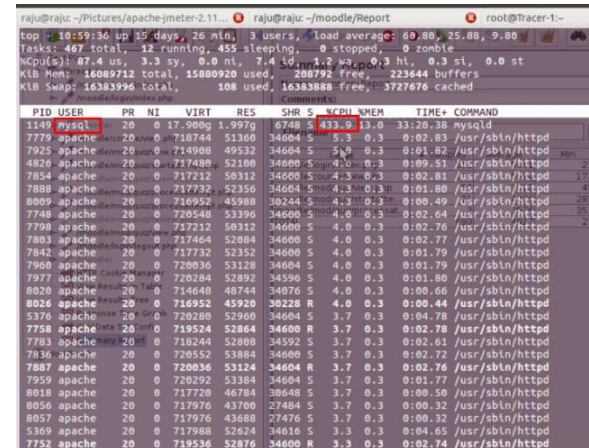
raju@raju: ~/Pictures/apache-jmeter-2.11... raju@raju: ~/moodle/Report root@Tracer-1:~

top - 10:59:36 up 15 days, 26 min, 3 users, load average: 60.80, 25.88, 9.80
Tasks: 467 total, 12 running, 455 sleeping, 0 stopped, 0 zombie
%Cpu(s): 87.4 us, 3.3 sy, 0.0 ni, 7.4 id, 1.2 wa, 0.3 hi, 0.3 si, 0.0 st
KiB Mem: 16089712 total, 15880920 used, 208792 free, 223644 buffers
KiB Swap: 16383996 total, 108 used, 16383888 free. 3727676 cached

| PID | USER | PR | NI | VIRT | RES | SHR | S | %CPU | %MEM | TIME+ | COMMAND |
|---|---|---|---|---|---|---|---|---|---|---|---|
| 1149 | mysql | 20 | 0 | 17.900g | 1.997g | 6748 | S | 433.9 | 13.0 | 33:20.38 | mysqld |
| 7777 | apache | 20 | 0 | 718744 | 51360 | 34600 | S | 5.3 | 0.3 | 0:02.83 | /usr/sbin/httpd |
| 7925 | apache | 20 | 0 | 714908 | 49532 | 34600 | S | 5.0 | 0.3 | 0:01.82 | /usr/sbin/httpd |
| 4826 | apache | 20 | 0 | 717480 | 52100 | 34600 | S | 4.6 | 0.3 | 0:09.51 | /usr/sbin/httpd |
| 7854 | apache | 20 | 0 | 717212 | 50312 | 34600 | S | 4.3 | 0.3 | 0:01.79 | /usr/sbin/httpd |
| 7888 | apache | 20 | 0 | 717732 | 52356 | 34600 | S | 4.3 | 0.3 | 0:01.80 | /usr/sbin/httpd |
| 8009 | apache | 20 | 0 | 716952 | 45988 | 30244 | S | 4.3 | 0.3 | 0:00.49 | /usr/sbin/httpd |
| 7748 | apache | 20 | 0 | 720548 | 53396 | 34600 | S | 4.0 | 0.3 | 0:02.64 | /usr/sbin/httpd |
| 7798 | apache | 20 | 0 | 717212 | 50312 | 34600 | S | 4.0 | 0.3 | 0:01.79 | /usr/sbin/httpd |
| 7803 | apache | 20 | 0 | 717464 | 52084 | 34600 | S | 4.0 | 0.3 | 0:02.77 | /usr/sbin/httpd |
| 7842 | apache | 20 | 0 | 717732 | 52352 | 34600 | S | 4.0 | 0.3 | 0:01.79 | /usr/sbin/httpd |
| 7960 | apache | 20 | 0 | 720636 | 53124 | 34600 | S | 4.0 | 0.3 | 0:01.79 | /usr/sbin/httpd |
| 7977 | apache | 20 | 0 | 720284 | 52892 | 34596 | S | 4.0 | 0.3 | 0:01.80 | /usr/sbin/httpd |
| 8020 | apache | 20 | 0 | 714648 | 48744 | 34076 | S | 4.0 | 0.3 | 0:00.80 | /usr/sbin/httpd |
| 8026 | apache | 20 | 0 | 716952 | 45920 | 30228 | R | 4.0 | 0.3 | 0:00.44 | /usr/sbin/httpd |
| 5376 | apache | 20 | 0 | 720280 | 52960 | 34600 | S | 3.7 | 0.3 | 0:04.78 | /usr/sbin/httpd |
| 7758 | apache | 20 | 0 | 719524 | 52864 | 34600 | R | 3.7 | 0.3 | 0:02.78 | /usr/sbin/httpd |
| 7783 | apache | 20 | 0 | 718244 | 52808 | 34592 | S | 3.7 | 0.3 | 0:02.61 | /usr/sbin/httpd |
| 7836 | apache | 20 | 0 | 720552 | 53884 | 34600 | S | 3.7 | 0.3 | 0:02.72 | /usr/sbin/httpd |
| 7887 | apache | 20 | 0 | 720036 | 53124 | 34604 | R | 3.7 | 0.3 | 0:02.76 | /usr/sbin/httpd |
| 7959 | apache | 20 | 0 | 720292 | 53384 | 34600 | S | 3.7 | 0.3 | 0:01.77 | /usr/sbin/httpd |
| 8018 | apache | 20 | 0 | 717720 | 46784 | 30648 | S | 3.7 | 0.3 | 0:00.50 | /usr/sbin/httpd |
| 8056 | apache | 20 | 0 | 717976 | 43700 | 27484 | S | 3.7 | 0.3 | 0:00.32 | /usr/sbin/httpd |
| 8057 | apache | 20 | 0 | 717976 | 43888 | 27476 | S | 3.7 | 0.3 | 0:00.32 | /usr/sbin/httpd |
| 5369 | apache | 20 | 0 | 717988 | 52624 | 34616 | S | 3.3 | 0.3 | 0:04.75 | /usr/sbin/httpd |
| 7752 | apache | 20 | 0 | 719536 | 52876 | 34600 | R | 3.3 | 0.3 | 0:02.74 | /usr/sbin/httpd |